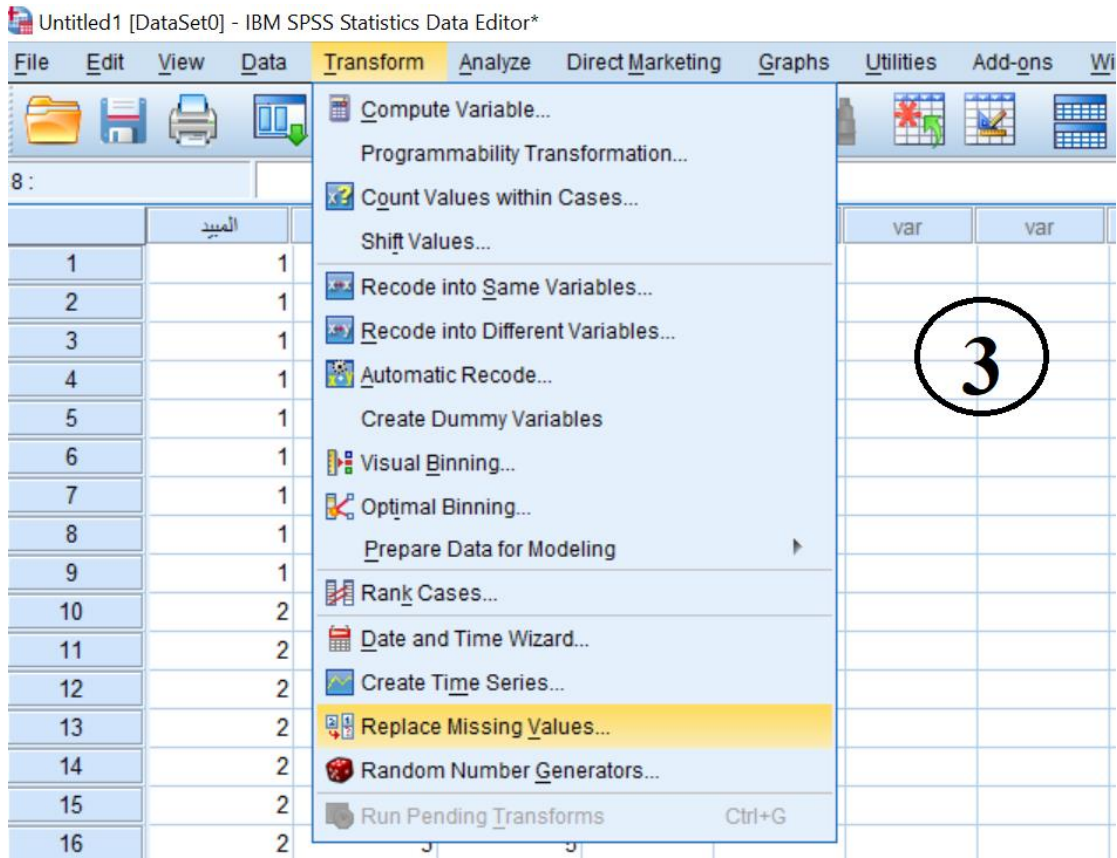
Untitled1 [DataSet0] - IBM SPSS Statistics Data Editor*

File Edit View Data Transform Analyze Direct Marketing Graphs Utilities Add-ons Wi

8 :

Compute Variable...
Programmability Transformation...
Count Values within Cases...
Shift Values...
Recode into Same Variables...
Recode into Different Variables...
Automatic Recode...
Create Dummy Variables
Visual Binning...
Optimal Binning...
Prepare Data for Modeling
Rank Cases...
Date and Time Wizard...
Create Time Series...
Replace Missing Values...
Random Number Generators...
Run Pending Transforms Ctrl+G

| | المبيد | var | var |
|---|---|---|---|
| 1 | 1 | | |
| 2 | 1 | | |
| 3 | 1 | | |
| 4 | 1 | | |
| 5 | 1 | | |
| 6 | 1 | | |
| 7 | 1 | | |
| 8 | 1 | | |
| 9 | 1 | | |
| 10 | 2 | | |
| 11 | 2 | | |
| 12 | 2 | | |
| 13 | 2 | | |
| 14 | 2 | | |
| 15 | 2 | | |
| 16 | 2 | | |

3